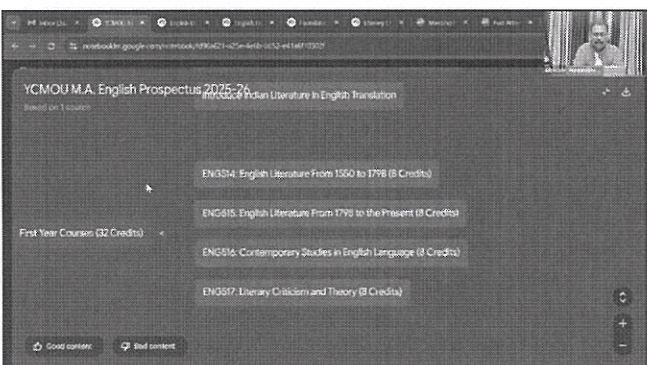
YCMOU M.A. English Prospectus 2025-26
Based on 1 source

Introduce Indian Literature in English Translation

ENG514: English Literature From 1550 to 1798 (8 Credits)

First Year Courses (32 Credits)

ENG515: English Literature From 1798 to the Present (8 Credits)

ENG516: Contemporary Studies in English Language (8 Credits)

ENG517: Literary Criticism and Theory (8 Credits)

Good content

Bad content